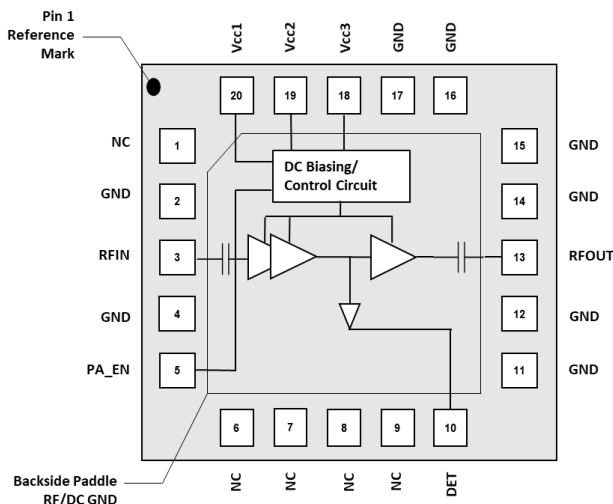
Pin 1 Reference Mark

Vcc1 Vcc2 Vcc3 GND GND

20 19 18 17 16

NC 1
GND 2
RFIN 3
GND 4
PA_EN 5

DC Biasing/ Control Circuit

15 GND
14 GND
13 RFOUT
12 GND
11 GND

6 7 8 9 10

NC NC NC NC DET

Backside Paddle RF/DC GND